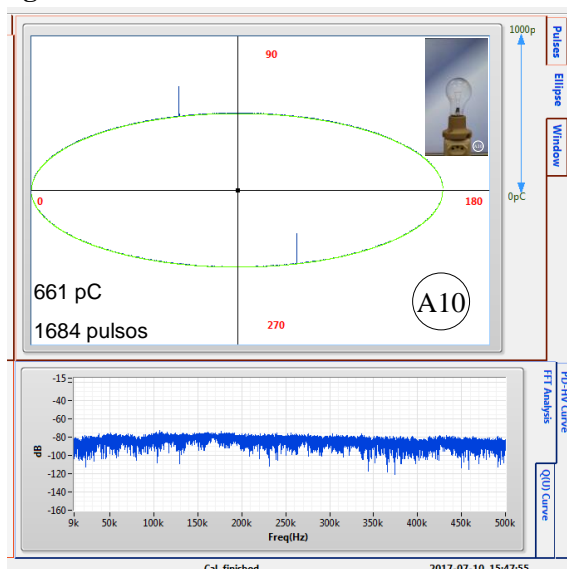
90
0
180
270
661 pC
1684 pulsos
A10
1000p
0pC
Pulses
Ellipse
Window
-15
-40
-60
-80
-100
-120
-140
-160
dB
9k
50k
100k
150k
200k
250k
300k
350k
400k
450k
500k
Freq(Hz)
FFT Analysis
PD-HV Curve
Q(U) Curve
Cal. finished
2017-07-10 15:47:55